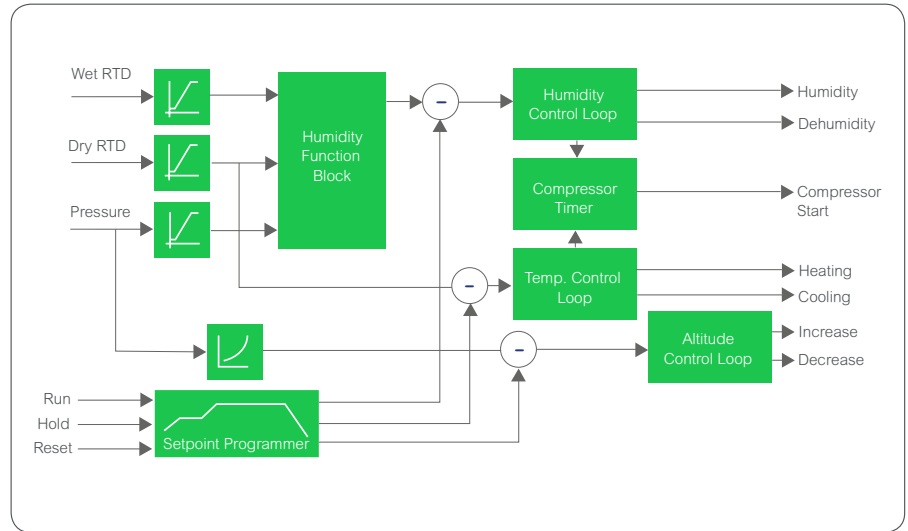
Wet RTD

Dry RTD

Pressure

Humidity Function Block

–

Humidity Control Loop

Humidity

Dehumidity

Compressor Timer

Compressor Start

–

Temp. Control Loop

Heating

Cooling

–

Altitude Control Loop

Increase

Decrease

Run

Hold

Reset

Setpoint Programmer